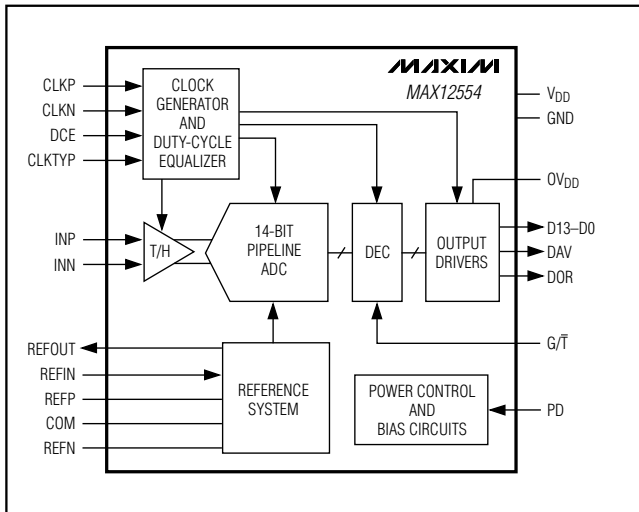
MAXIM
MAX12554

CLKP
CLKN
DCE
CLKTYP

CLOCK GENERATOR AND DUTY-CYCLE EQUALIZER

$V_{DD}$
GND

$OV_{DD}$

INP
INN

T/H

14-BIT PIPELINE ADC

DEC

OUTPUT DRIVERS

D13–D0
DAV
DOR

$G/\overline{T}$

REFOUT
REFIN
REFP
COM
REFN

REFERENCE SYSTEM

POWER CONTROL AND BIAS CIRCUITS

PD